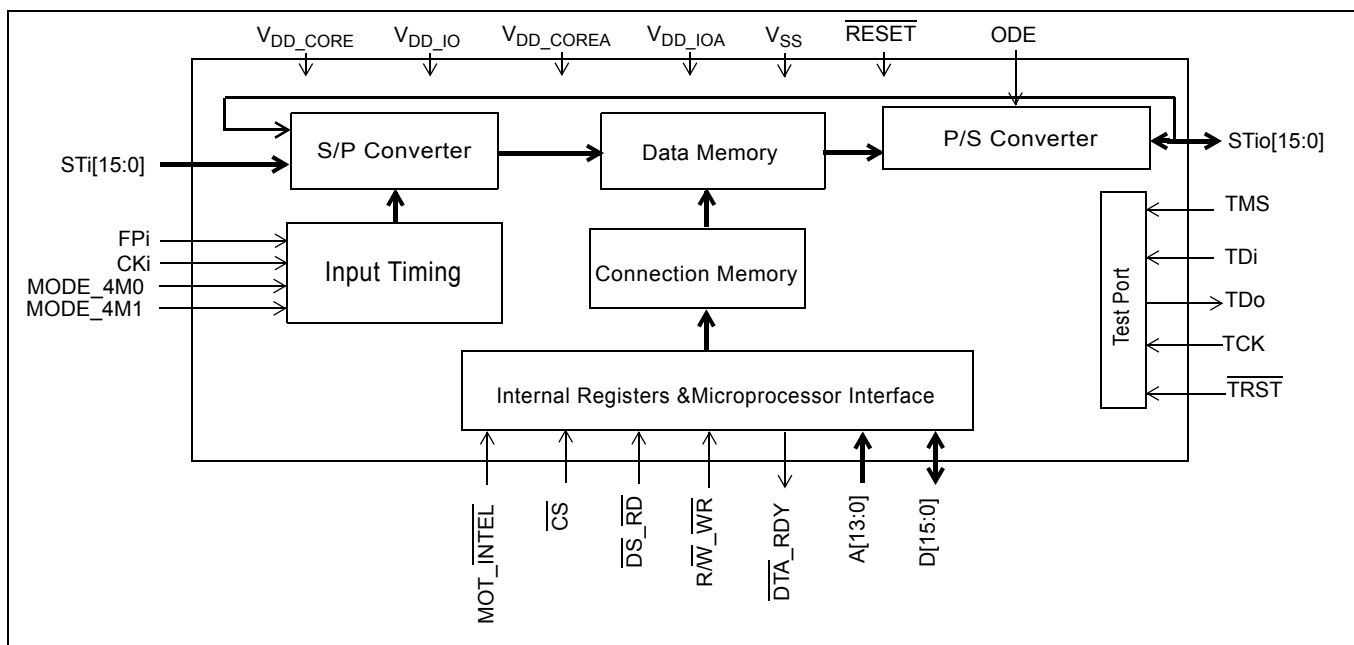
$V_{DD\_CORE}$ $V_{DD\_IO}$ $V_{DD\_COREA}$ $V_{DD\_IOA}$ $V_{SS}$ $\overline{RESET}$ ODE

S/P Converter

Data Memory

P/S Converter

STi[15:0]

STio[15:0]

FPi
CKi
MODE_4M0
MODE_4M1

Input Timing

Connection Memory

Test Port

TMS
TDi
TDo
TCK
$\overline{TRST}$

Internal Registers &Microprocessor Interface

MOT_$\overline{INTEL}$
$\overline{CS}$
$\overline{DS}$_$\overline{RD}$
R/$\overline{W}$_$\overline{WR}$
$\overline{DTA\_RDY}$
A[13:0]
D[15:0]